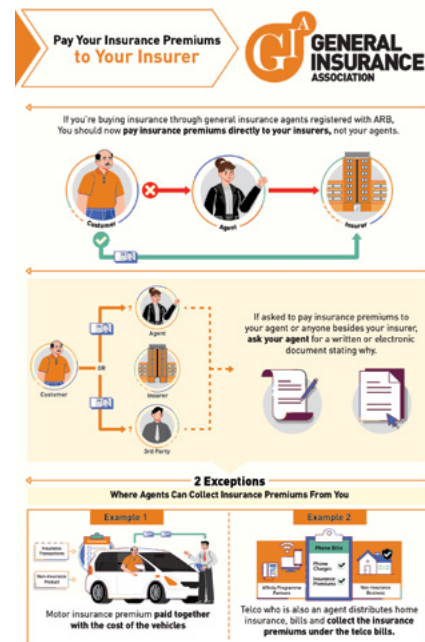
Pay Your Insurance Premiums to Your Insurer

GIA GENERAL INSURANCE ASSOCIATION

If you're buying insurance through general insurance agents registered with ARB, You should now pay insurance premiums directly to your insurers, not your agents.

Customer

Agent

Insurer

Customer

OR

Agent

Insurer

3rd Party

If asked to pay insurance premiums to your agent or anyone besides your insurer, ask your agent for a written or electronic document stating why.

2 Exceptions

Where Agents Can Collect Insurance Premiums From You

Example 1

Insurance Transactions

Non-Insurance Product

Motor insurance premium paid together with the cost of the vehicles

Example 2

Phone Bills

Phone Charges

Insurance Premiums

Affinity Programme Partners

Non-Insurance Business

Telco who is also an agent distributes home insurance, bills and collect the insurance premiums under the telco bills.